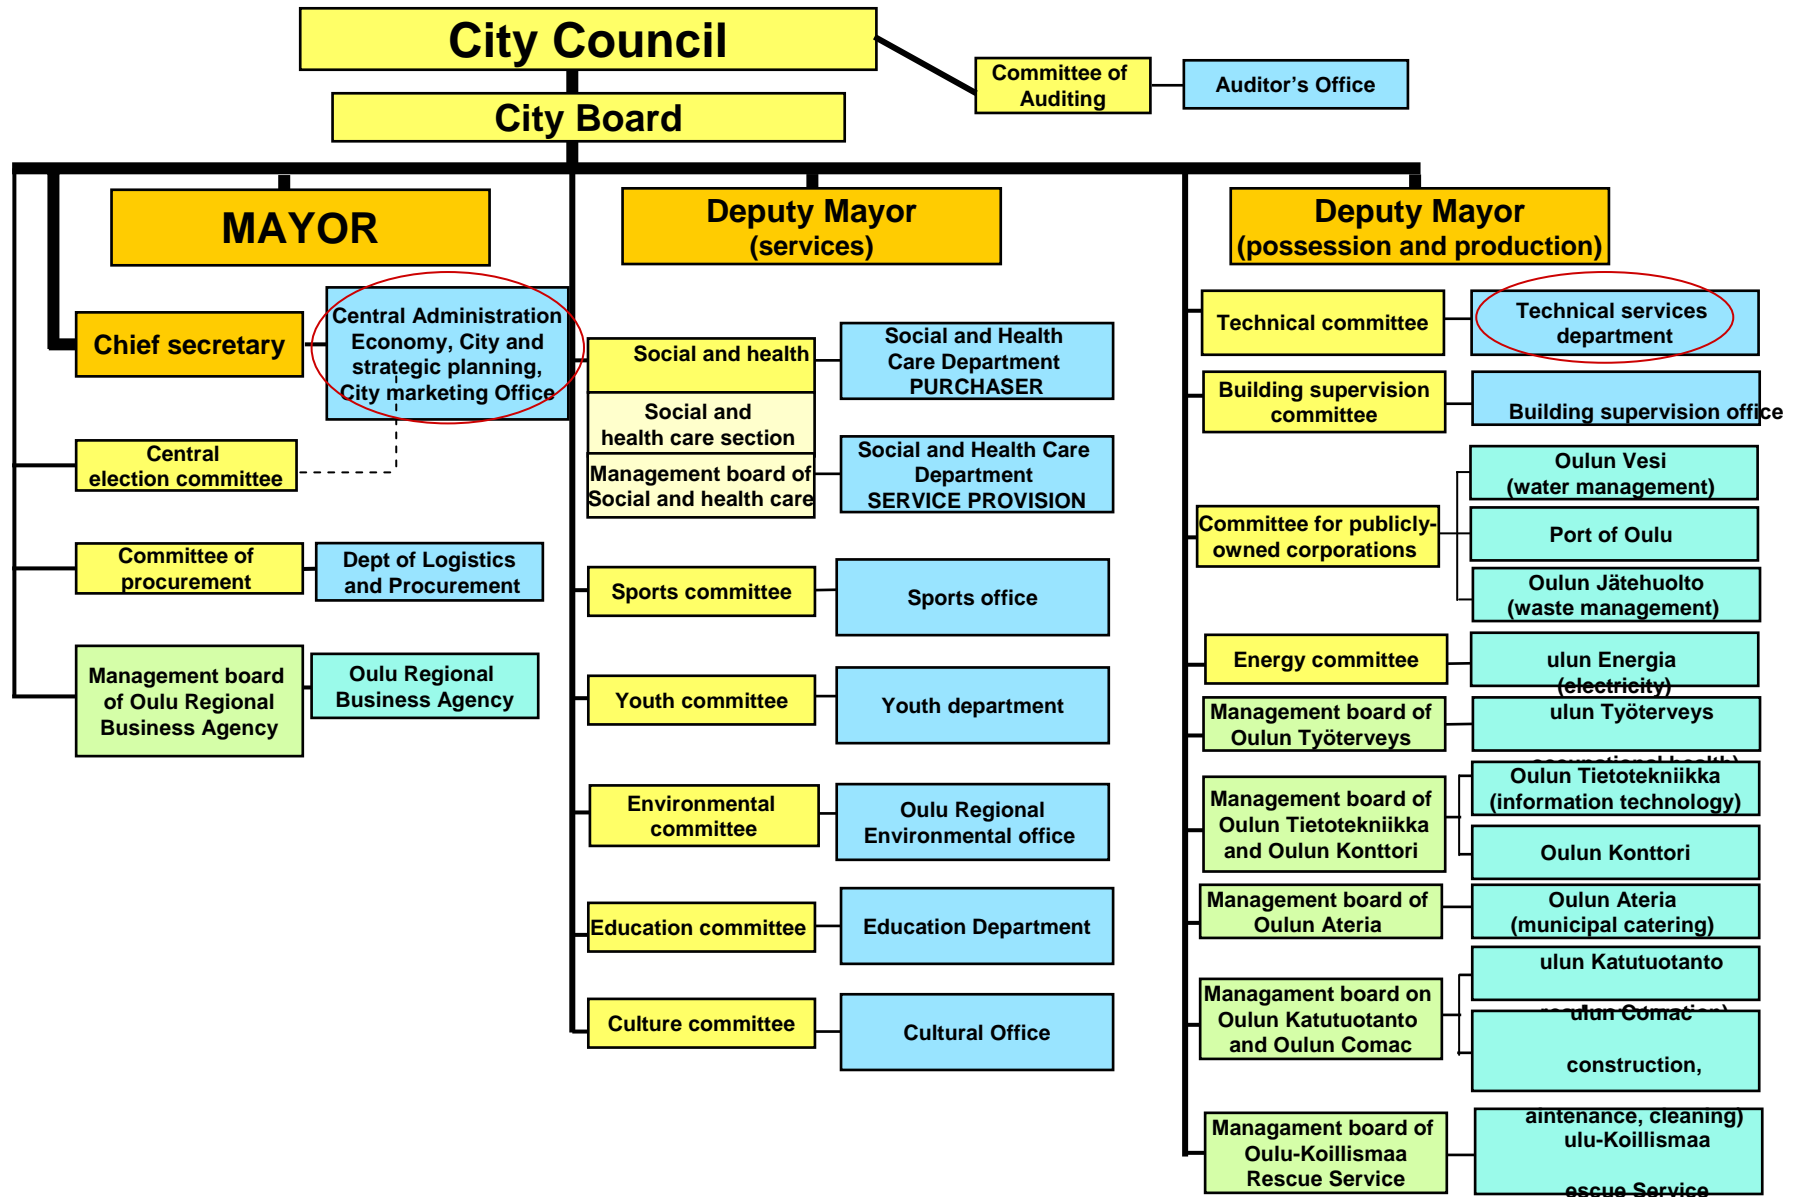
City Council

City Board

Committee of Auditing

Auditor's Office

MAYOR

Deputy Mayor (services)

Deputy Mayor (possession and production)

Chief secretary

Central Administration Economy, City and strategic planning, City marketing Office

Central election committee

Committee of procurement

Dept of Logistics and Procurement

Management board of Oulu Regional Business Agency

Oulu Regional Business Agency

Social and health

Social and Health Care Department PURCHASER

Social and health care section

Management board of Social and health care

Social and Health Care Department SERVICE PROVISION

Sports committee

Sports office

Youth committee

Youth department

Environmental committee

Oulu Regional Environmental office

Education committee

Education Department

Culture committee

Cultural Office

Technical committee

Technical services department

Building supervision committee

Building supervision office

Committee for publicly-owned corporations

Oulun Vesi (water management)

Port of Oulu

Oulun Jätehuolto (waste management)

Energy committee

ulun Energia (electricity)

Management board of Oulun Työterveys

ulun Työterveys

Management board of Oulun Tietotekniikka and Oulun Konttori

Oulun Tietotekniikka (information technology)

Oulun Konttori

Management board of Oulun Ateria

Oulun Ateria (municipal catering)

Managament board on Oulun Katutuotanto and Oulun Comac

ulun Katutuotanto

ulun Comac

construction,

aintenance, cleaning)

Managament board of Oulu-Koillismaa Rescue Service

ulu-Koillismaa

escue Service